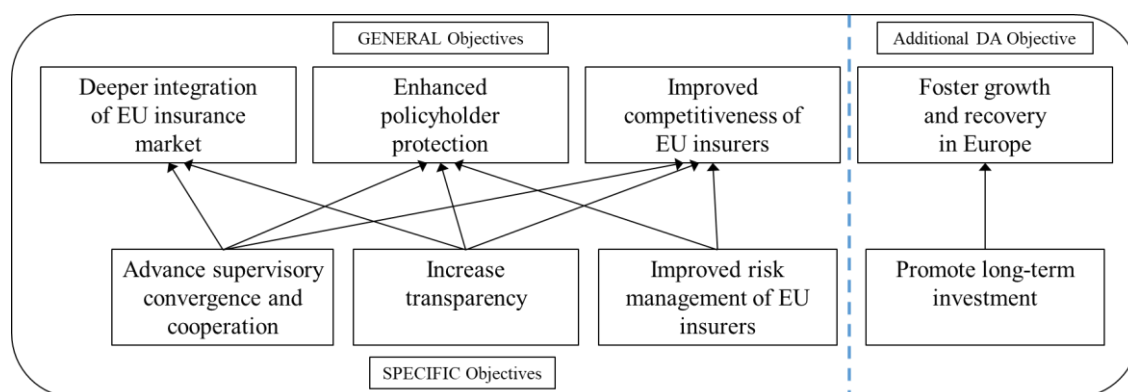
GENERAL Objectives

Deeper integration of EU insurance market

Enhanced policyholder protection

Improved competitiveness of EU insurers

Advance supervisory convergence and cooperation

Increase transparency

Improved risk management of EU insurers

SPECIFIC Objectives

Additional DA Objective

Foster growth and recovery in Europe

Promote long-term investment